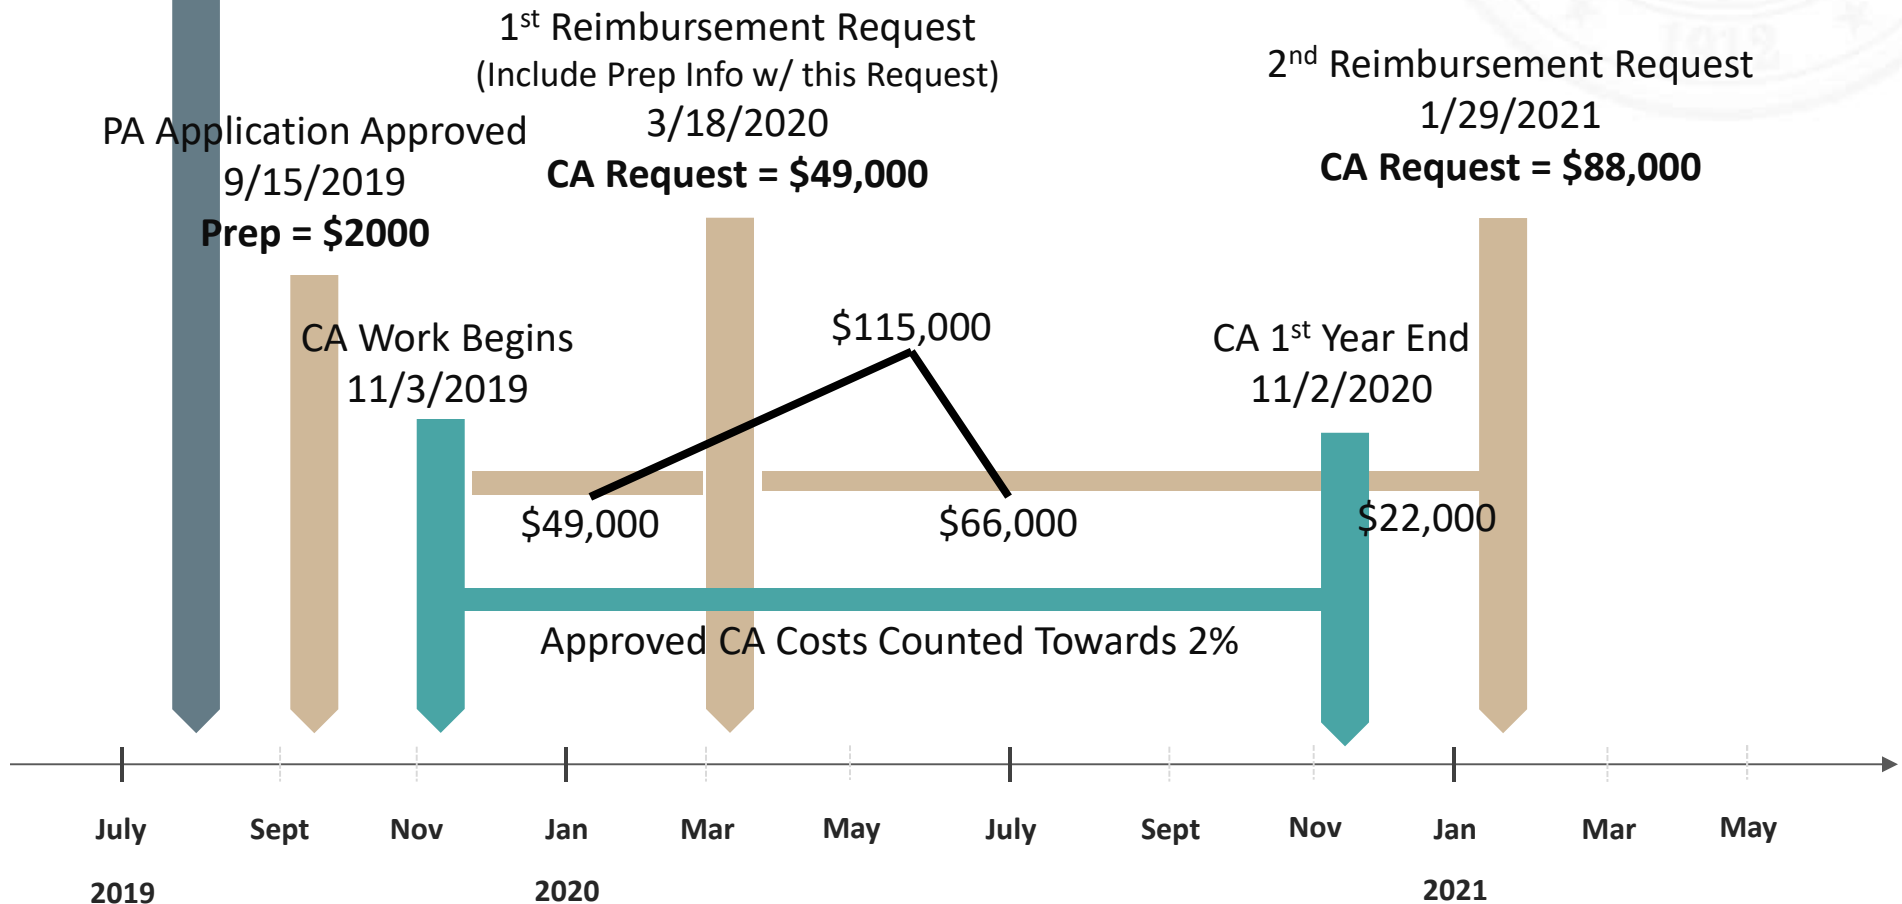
$1^{st}$ Reimbursement Request
(Include Prep Info w/ this Request)
3/18/2020
**CA Request = $49,000**

$2^{nd}$ Reimbursement Request
1/29/2021
**CA Request = $88,000**

PA Application Approved
9/15/2019
**Prep = $2000**

CA Work Begins
11/3/2019

$115,000

CA $1^{st}$ Year End
11/2/2020

$49,000

$66,000

$22,000

Approved CA Costs Counted Towards 2%

July
2019

Sept

Nov

Jan
2020

Mar

May

July

Sept

Nov

Jan
2021

Mar

May